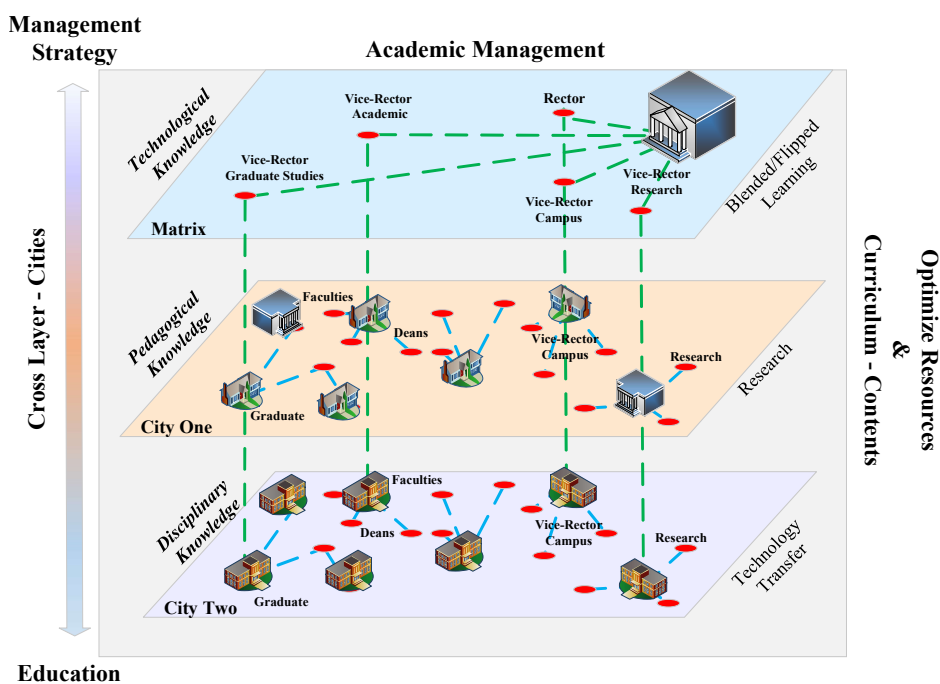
Management Strategy

Academic Management

Cross Layer - Cities

Education

Optimize Resources & Curriculum - Contents

Technological Knowledge

Vice-Rector Academic

Rector

Vice-Rector Graduate Studies

Vice-Rector Research

Vice-Rector Campus

Blended/Flipped Learning

Matrix

Pedagogical Knowledge

Faculties

Deans

Vice-Rector Campus

Research

Graduate

City One

Research

Disciplinary Knowledge

Faculties

Deans

Vice-Rector Campus

Research

Graduate

City Two

Technology Transfer